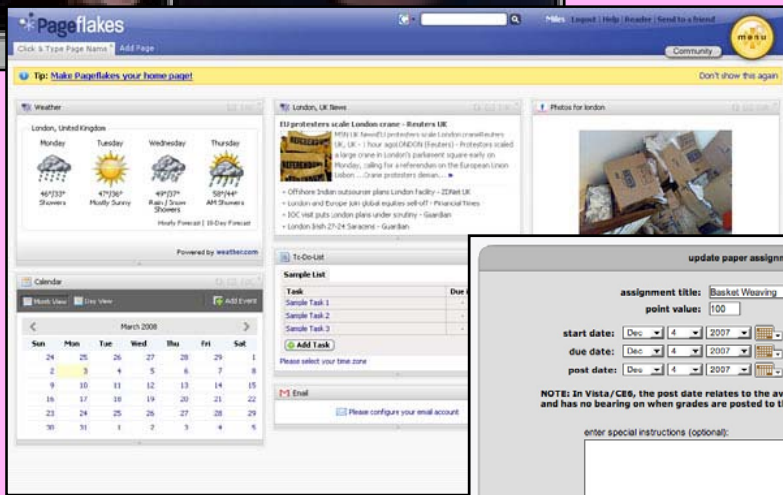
Pageflakes

Miles Logout | Help | Reader | Send to a friend

menu

Click & Type Page Name | Add Page

Community

Tip: Make Pageflakes your home page!

Don't show this again

Weather

London, United Kingdom

| Monday | Tuesday | Wednesday | Thursday |
|---|---|---|---|
| 46°/33° Showers | 47°/36° Mostly Sunny | 49°/37° Rain / Snow Showers | 50°/44° AM Showers |

Hourly Forecast | 10-Day Forecast

Powered by weather.com

London, UK News

EU protesters scale London crane - Reuters UK

MSN UK NewsEU protesters scale London craneReuters UK, UK - 1 hour agoLONDON (Reuters) - Protesters scaled a large crane in London's parliament square early on Monday, calling for a referendum on the European Union Lisbon ... Crane protesters deman... »

• Offshore Indian outsourcer plans London facility - ZDNet UK
• London and Europe join global equities sell-off - Financial Times
• IOC visit puts London plans under scrutiny - Guardian
• London Irish 27-24 Saracens - Guardian

Photos for london

Calendar

Month View | Day View | Add Event

March 2008

| Sun | Mon | Tue | Wed | Thu | Fri | Sat |
|---|---|---|---|---|---|---|
| 24 | 25 | 26 | 27 | 28 | 29 | 1 |
| 2 | 3 | 4 | 5 | 6 | 7 | 8 |
| 9 | 10 | 11 | 12 | 13 | 14 | 15 |
| 16 | 17 | 18 | 19 | 20 | 21 | 22 |
| 23 | 24 | 25 | 26 | 27 | 28 | 29 |
| 30 | 31 | 1 | 2 | 3 | 4 | 5 |

To-Do-List

Sample List

| Task | Due |
|---|---|
| Sample Task 1 | - |
| Sample Task 2 | - |
| Sample Task 3 | - |

Add Task

Please select your time zone

Email

Please configure your email account

update paper assign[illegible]

assignment title: Basket Weaving
point value: 100

start date: Dec 4 2007
due date: Dec 4 2007
post date: Dec 4 2007

NOTE: In Vista/CE6, the post date relates to the av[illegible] and has no bearing on when grades are posted to t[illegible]

enter special instructions (optional):